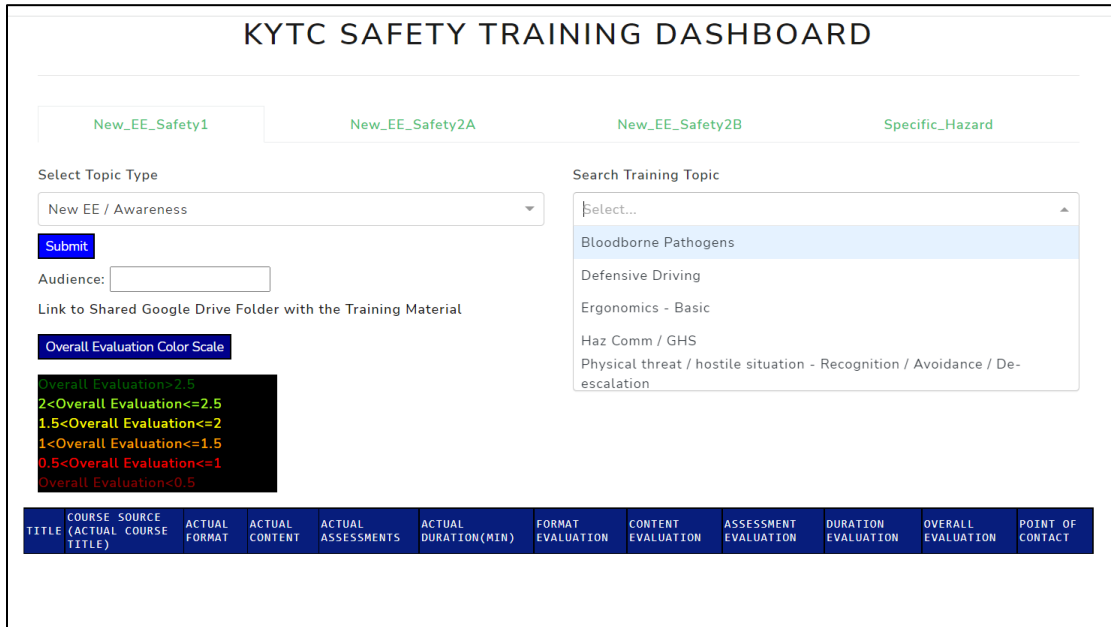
KYTC SAFETY TRAINING DASHBOARD

New_EE_Safety1

New_EE_Safety2A

New_EE_Safety2B

Specific_Hazard

Select Topic Type

New EE / Awareness

Submit

Audience:

Link to Shared Google Drive Folder with the Training Material

Overall Evaluation Color Scale

Overall Evaluation>2.5
2<Overall Evaluation<=2.5
1.5<Overall Evaluation<=2
1<Overall Evaluation<=1.5
0.5<Overall Evaluation<=1
Overall Evaluation<0.5

Search Training Topic

Select...

Bloodborne Pathogens

Defensive Driving

Ergonomics - Basic

Haz Comm / GHS

Physical threat / hostile situation - Recognition / Avoidance / De-escalation

| TITLE | COURSE SOURCE (ACTUAL COURSE TITLE) | ACTUAL FORMAT | ACTUAL CONTENT | ACTUAL ASSESSMENTS | ACTUAL DURATION(MIN) | FORMAT EVALUATION | CONTENT EVALUATION | ASSESSMENT EVALUATION | DURATION EVALUATION | OVERALL EVALUATION | POINT OF CONTACT |
|---|---|---|---|---|---|---|---|---|---|---|---|